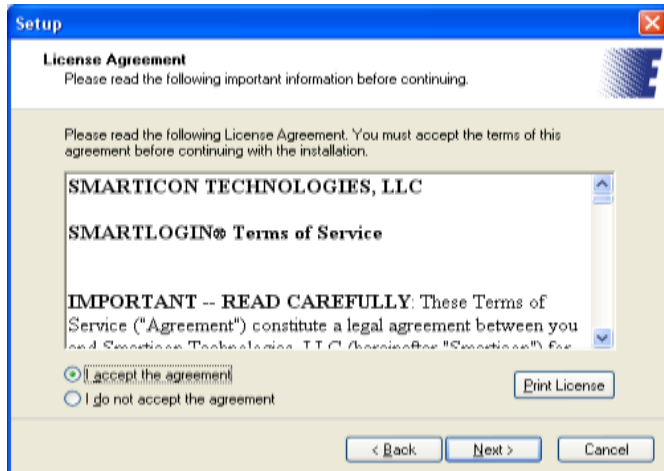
Setup

License Agreement
Please read the following important information before continuing.

Please read the following License Agreement. You must accept the terms of this agreement before continuing with the installation.

SMARTICON TECHNOLOGIES, LLC

SMARTLOGIN® Terms of Service

IMPORTANT -- READ CAREFULLY: These Terms of Service ("Agreement") constitute a legal agreement between you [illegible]

I accept the agreement
I do not accept the agreement

Print License

< Back
Next >
Cancel